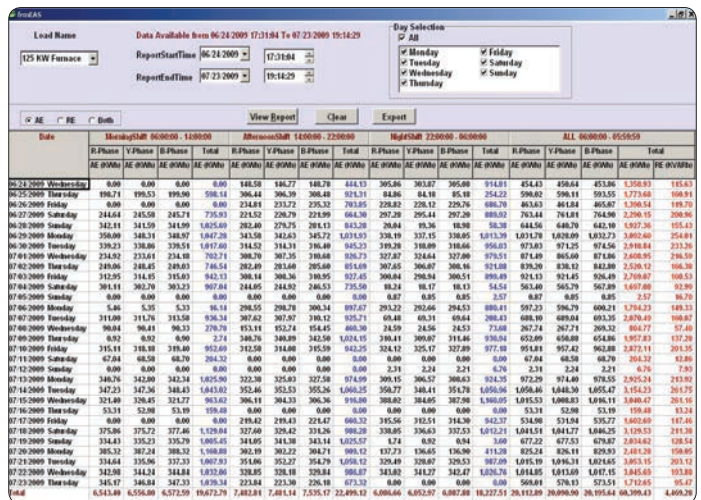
frmEAS

Load Name

125 KW Furnace

Data Available from 06/24/2009 17:31:04 To 07/23/2009 19:14:29

ReportStartTime 06/24/2009 17:31:04

ReportEndTime 07/23/2009 19:14:29

Day Selection
All
Monday
Tuesday
Wednesday
Thursday
Friday
Saturday
Sunday

AE RE Both

View Report Clear Export

| Date | MorningShift 06:00:00 - 14:00:00 | | | | AfternoonShift 14:00:00 - 22:00:00 | | | | NightShift 22:00:00 - 06:00:00 | | | | ALL 06:00:00 - 05:59:59 | | | | |
|---|---|---|---|---|---|---|---|---|---|---|---|---|---|---|---|---|---|
| | R-Phase | Y-Phase | B-Phase | Total | R-Phase | Y-Phase | B-Phase | Total | R-Phase | Y-Phase | B-Phase | Total | R-Phase | Y-Phase | B-Phase | Total | |
| | AE (KWh) | AE (KWh) | AE (KWh) | AE (KWh) | AE (KWh) | AE (KWh) | AE (KWh) | AE (KWh) | AE (KWh) | AE (KWh) | AE (KWh) | AE (KWh) | AE (KWh) | AE (KWh) | AE (KWh) | AE (KWh) | RE (KVARh) |
| 06/24/2009 Wednesday | 0.00 | 0.00 | 0.00 | 0.00 | 148.58 | 146.77 | 148.78 | 444.13 | 305.86 | 303.87 | 305.00 | 914.81 | 454.43 | 450.64 | 453.86 | 1,358.93 | 185.63 |
| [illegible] | | | | | | | | | | | | | | | | | |
| Total | 6,543.40 | 6,556.80 | 6,572.59 | 19,672.79 | 7,482.81 | 7,481.14 | 7,535.17 | 22,499.12 | 6,086.06 | 6,052.97 | 6,087.88 | 18,227.51 | 20,112.27 | 20,090.90 | 20,195.64 | 60,399.81 | 4,469.26 |